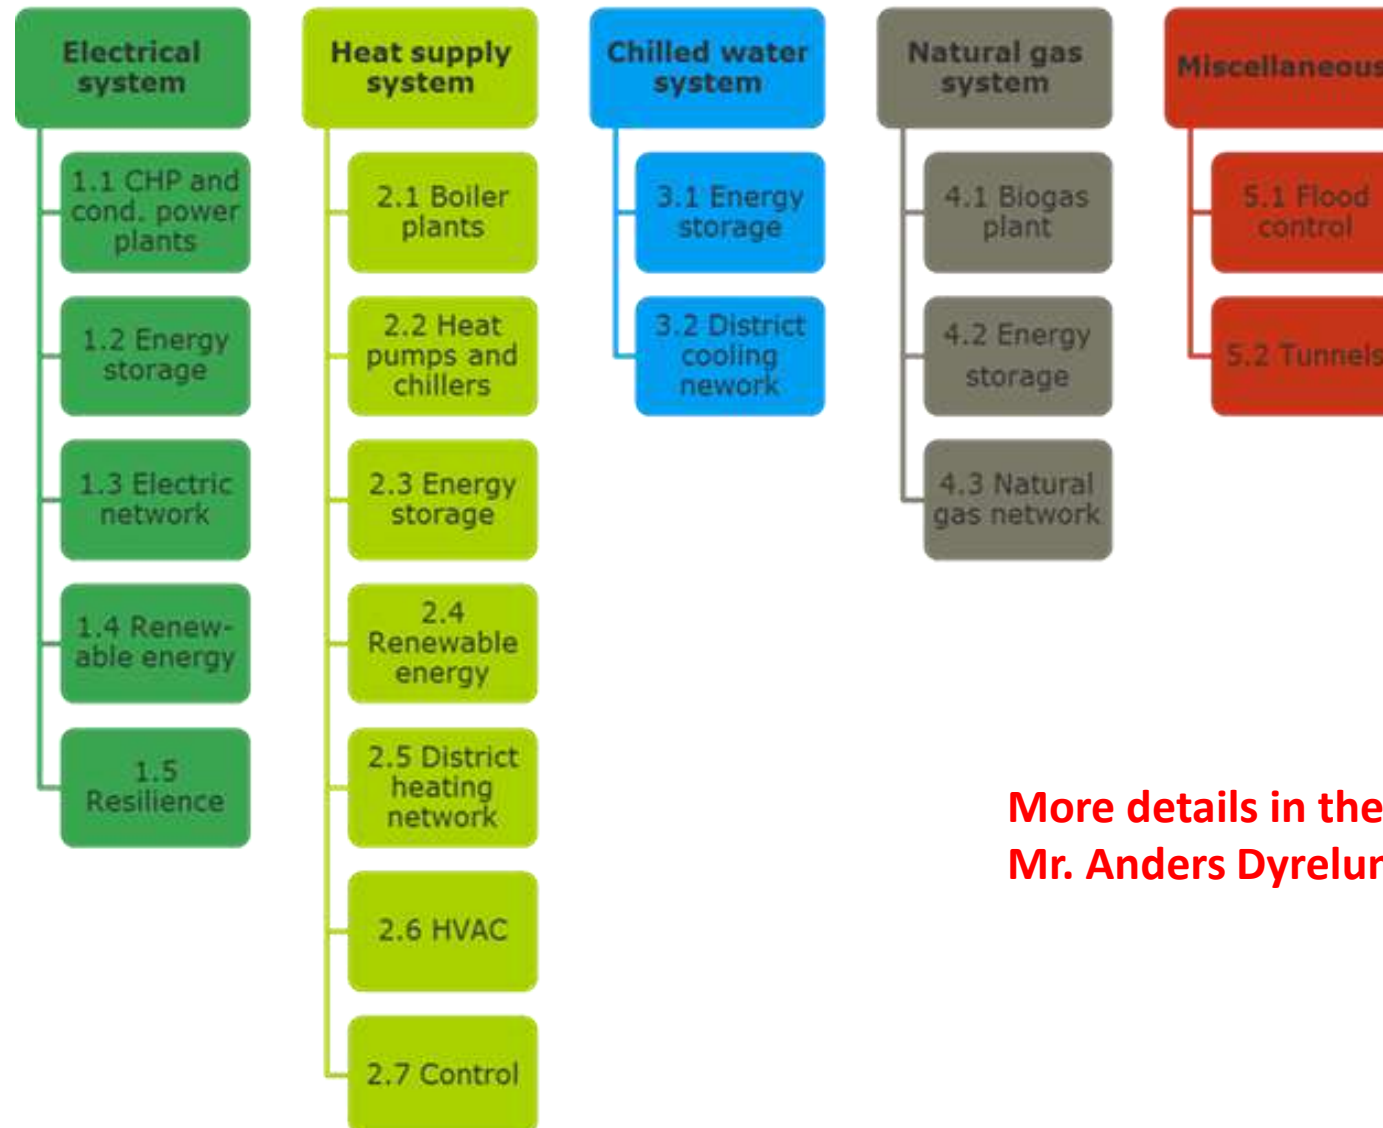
Electrical system

1.1 CHP and cond. power plants

1.2 Energy storage

1.3 Electric network

1.4 Renewable energy

1.5 Resilience

Heat supply system

2.1 Boiler plants

2.2 Heat pumps and chillers

2.3 Energy storage

2.4 Renewable energy

2.5 District heating network

2.6 HVAC

2.7 Control

Chilled water system

3.1 Energy storage

3.2 District cooling nework

Natural gas system

4.1 Biogas plant

4.2 Energy storage

4.3 Natural gas network

Miscellaneous

5.1 Flood control

5.2 Tunnels

More details in the
Mr. Anders Dyrelur